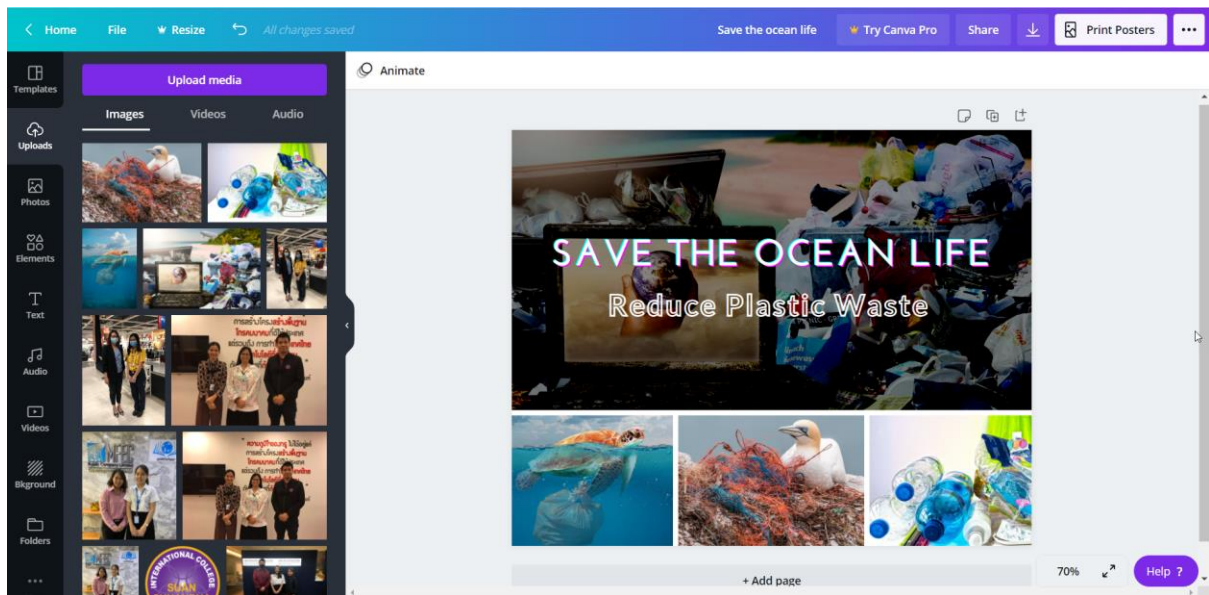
Home File Resize All changes saved Save the ocean life Try Canva Pro Share Print Posters •••

Templates
Uploads
Photos
Elements
Text
Audio
Videos
Bkground
Folders

Upload media

Images Videos Audio

Animate

SAVE THE OCEAN LIFE

Reduce Plastic Waste

+ Add page

70%

Help ?